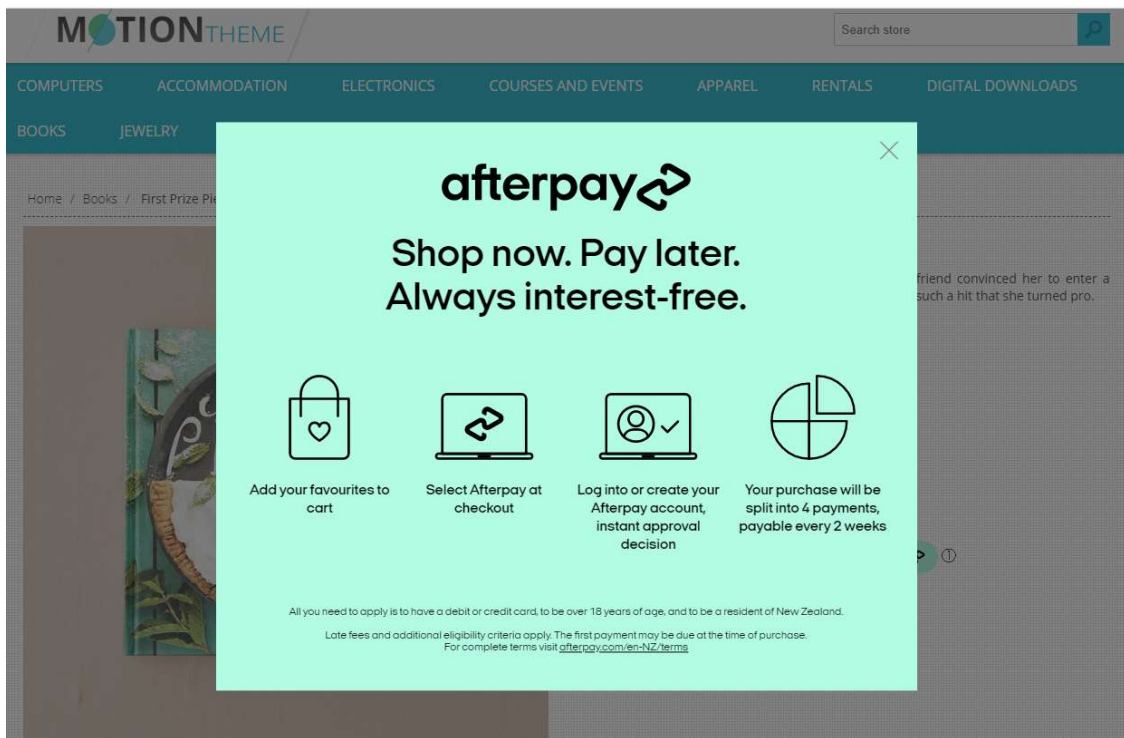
MOTIONTHEME

Search store

COMPUTERS ACCOMMODATION ELECTRONICS COURSES AND EVENTS APPAREL RENTALS DIGITAL DOWNLOADS

BOOKS JEWELRY

Home / Books / First Prize Pi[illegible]

friend convinced her to enter a such a hit that she turned pro.

afterpay

Shop now. Pay later.
Always interest-free.

Add your favourites to cart

Select Afterpay at checkout

Log into or create your Afterpay account, instant approval decision

Your purchase will be split into 4 payments, payable every 2 weeks

All you need to apply is to have a debit or credit card, to be over 18 years of age, and to be a resident of New Zealand.

Late fees and additional eligibility criteria apply. The first payment may be due at the time of purchase.
For complete terms visit afterpay.com/en-NZ/terms